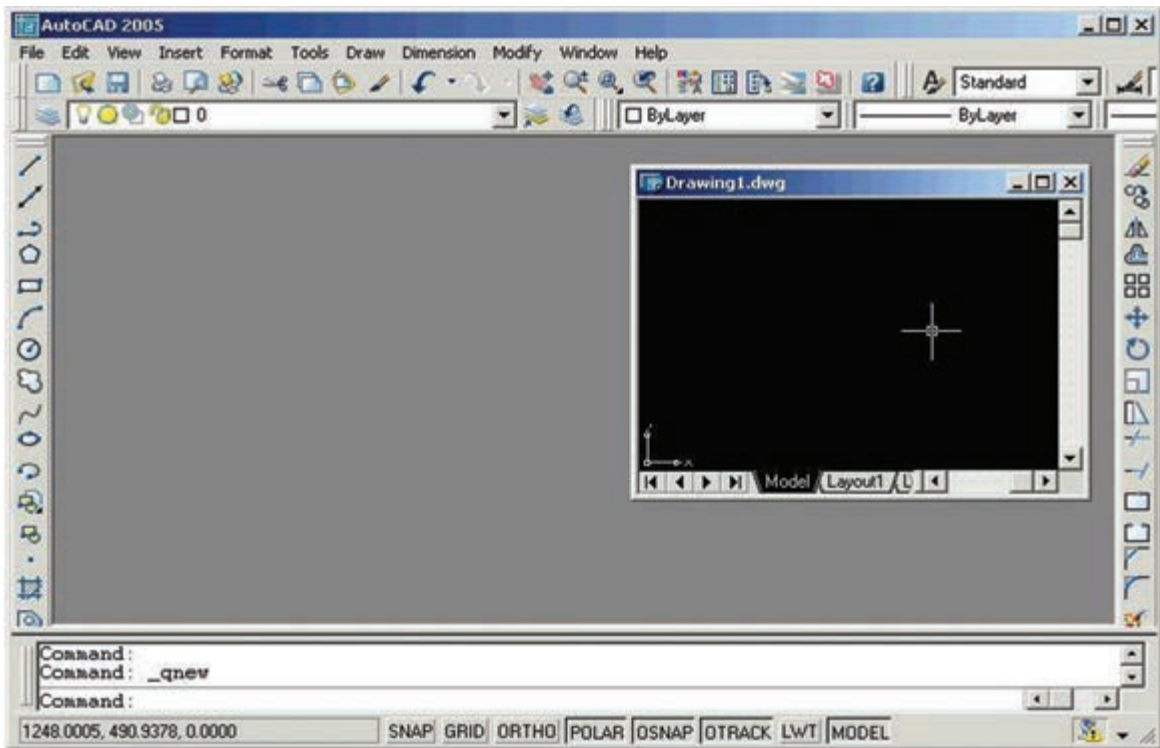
AutoCAD 2005

File Edit View Insert Format Tools Draw Dimension Modify Window Help

Standard

0

ByLayer

ByLayer

Drawing1.dwg

Model Layout1 L

Command:
Command: _qnew
Command:

1248.0005, 490.9378, 0.0000

SNAP GRID ORTHO POLAR OSNAP OTRACK LWT MODEL